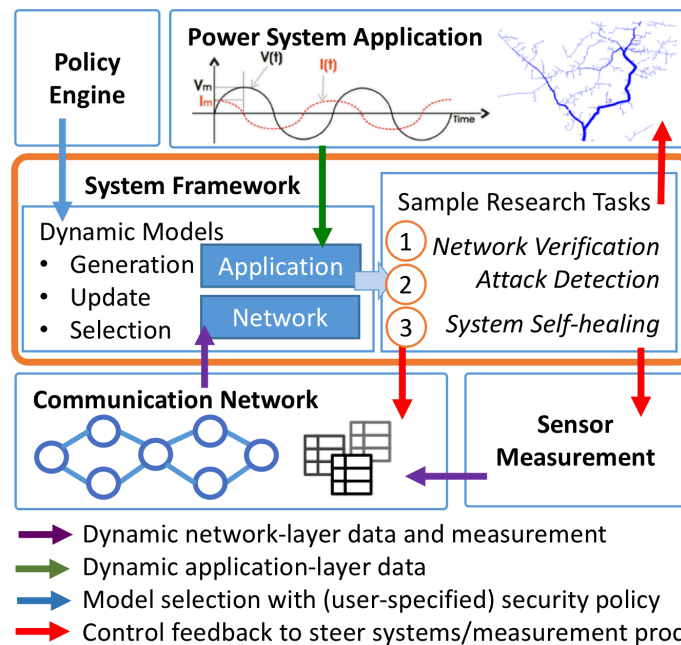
Policy Engine

Power System Application

$V_m$

$I_m$

V(t)

I(t)

Time

System Framework

Dynamic Models

• Generation

• Update

• Selection

Application

Network

Sample Research Tasks

1 Network Verification

2 Attack Detection

3 System Self-healing

Communication Network

Sensor Measurement

Dynamic network-layer data and measurement

Dynamic application-layer data

Model selection with (user-specified) security policy

Control feedback to steer systems/measurement pro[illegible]